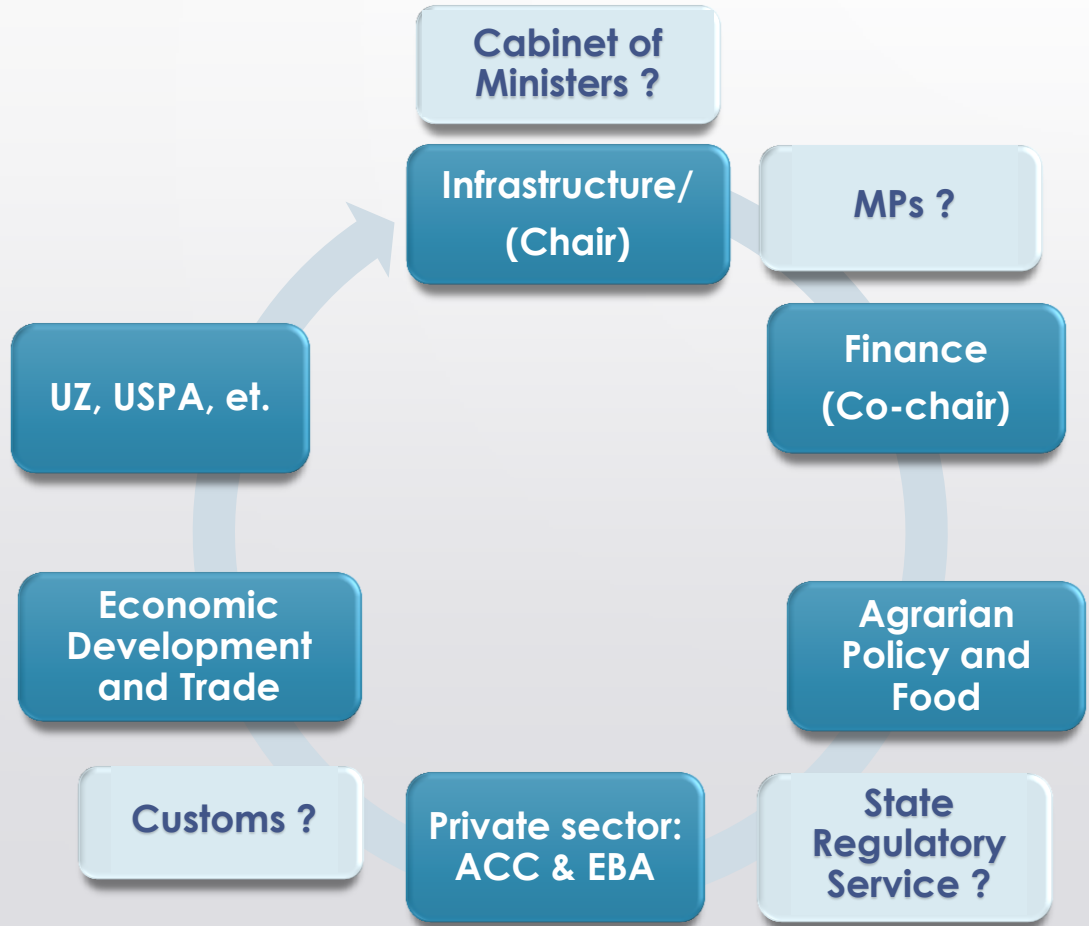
Cabinet of Ministers ?

Infrastructure/ (Chair)

MPs ?

Finance (Co-chair)

Agrarian Policy and Food

State Regulatory Service ?

Private sector: ACC & EBA

Customs ?

Economic Development and Trade

UZ, USPA, et.